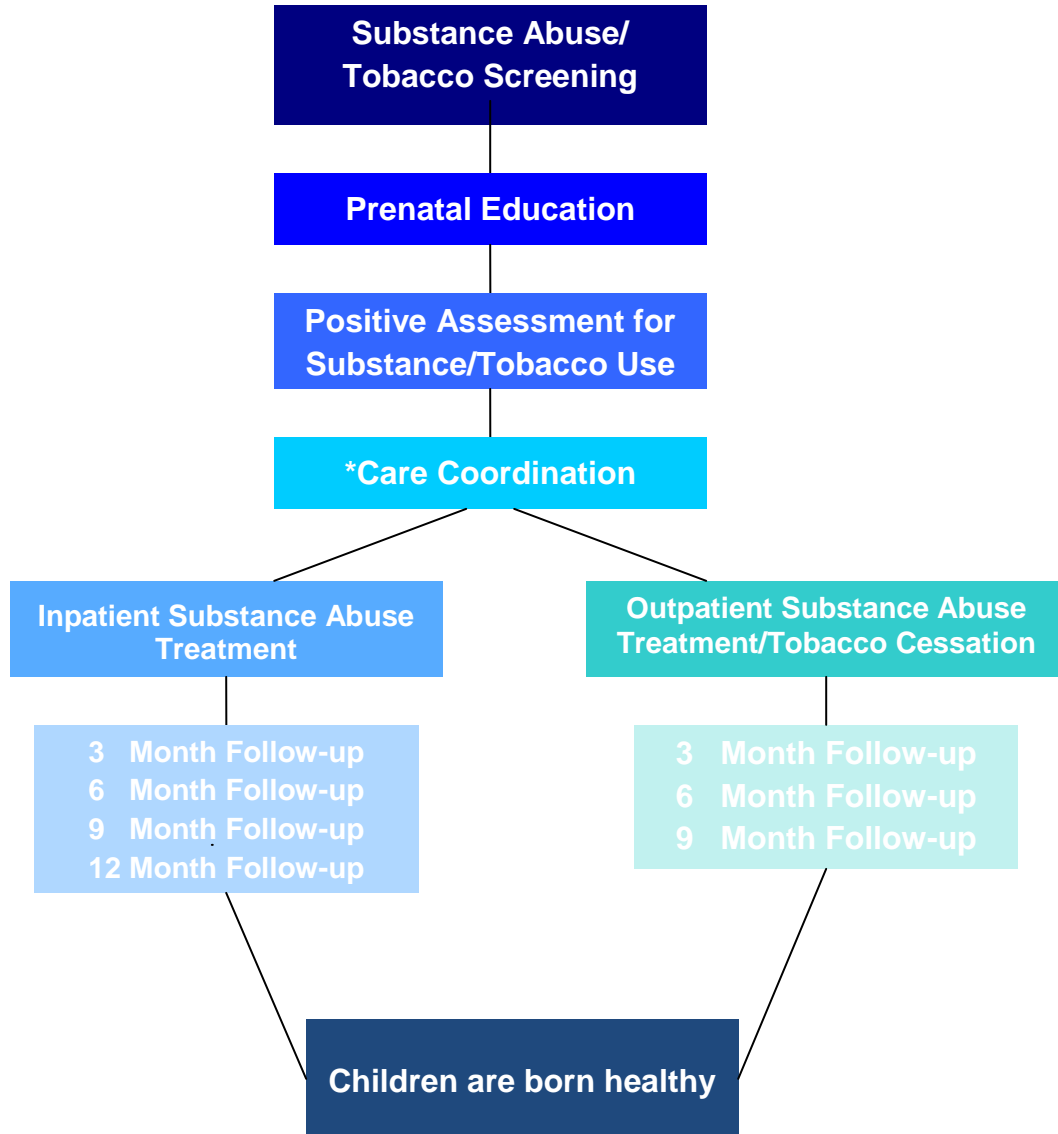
Substance Abuse/ Tobacco Screening

Prenatal Education

Positive Assessment for Substance/Tobacco Use

*Care Coordination

Inpatient Substance Abuse Treatment

3 Month Follow-up
6 Month Follow-up
9 Month Follow-up
12 Month Follow-up

Outpatient Substance Abuse Treatment/Tobacco Cessation

3 Month Follow-up
6 Month Follow-up
9 Month Follow-up

Children are born healthy